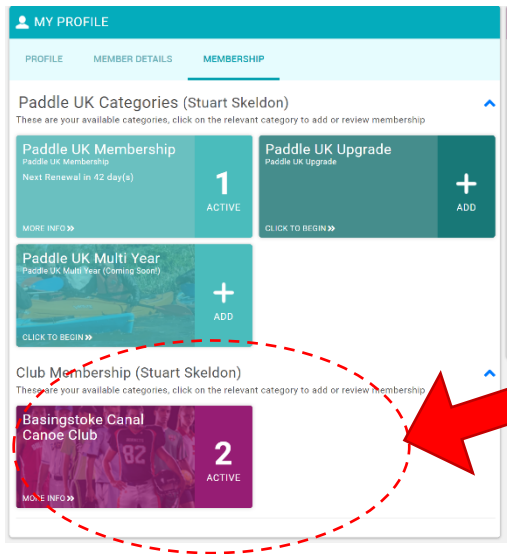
MY PROFILE

PROFILE MEMBER DETAILS MEMBERSHIP

Paddle UK Categories (Stuart Skeldon)

These are your available categories, click on the relevant category to add or review membership

Paddle UK Membership
Paddle UK Membership
Next Renewal in 42 day(s)
MORE INFO »
1
ACTIVE

Paddle UK Upgrade
Paddle UK Upgrade
CLICK TO BEGIN »
+
ADD

Paddle UK Multi Year
Paddle UK Multi Year (Coming Soon!)
CLICK TO BEGIN »
+
ADD

Club Membership (Stuart Skeldon)

These are your available categories, click on the relevant category to add or review membership

Basingstoke Canal Canoe Club
MORE INFO »
2
ACTIVE